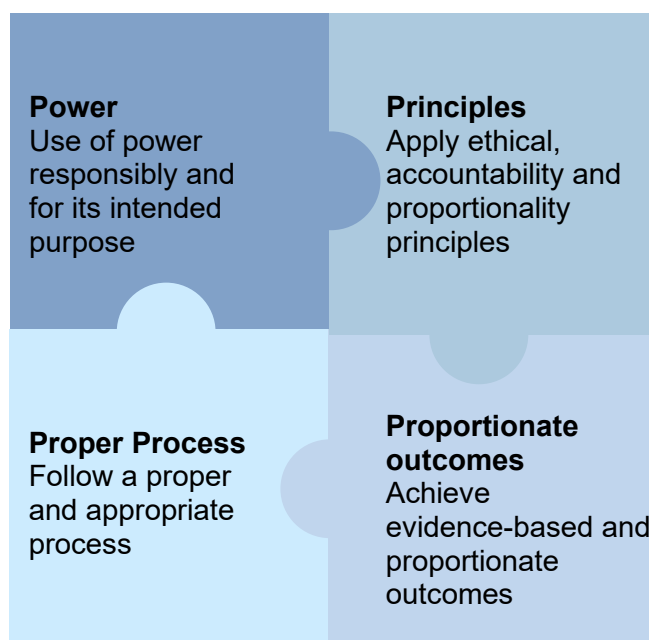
**Power**
Use of power responsibly and for its intended purpose

**Principles**
Apply ethical, accountability and proportionality principles

**Proper Process**
Follow a proper and appropriate process

**Proportionate outcomes**
Achieve evidence-based and proportionate outcomes